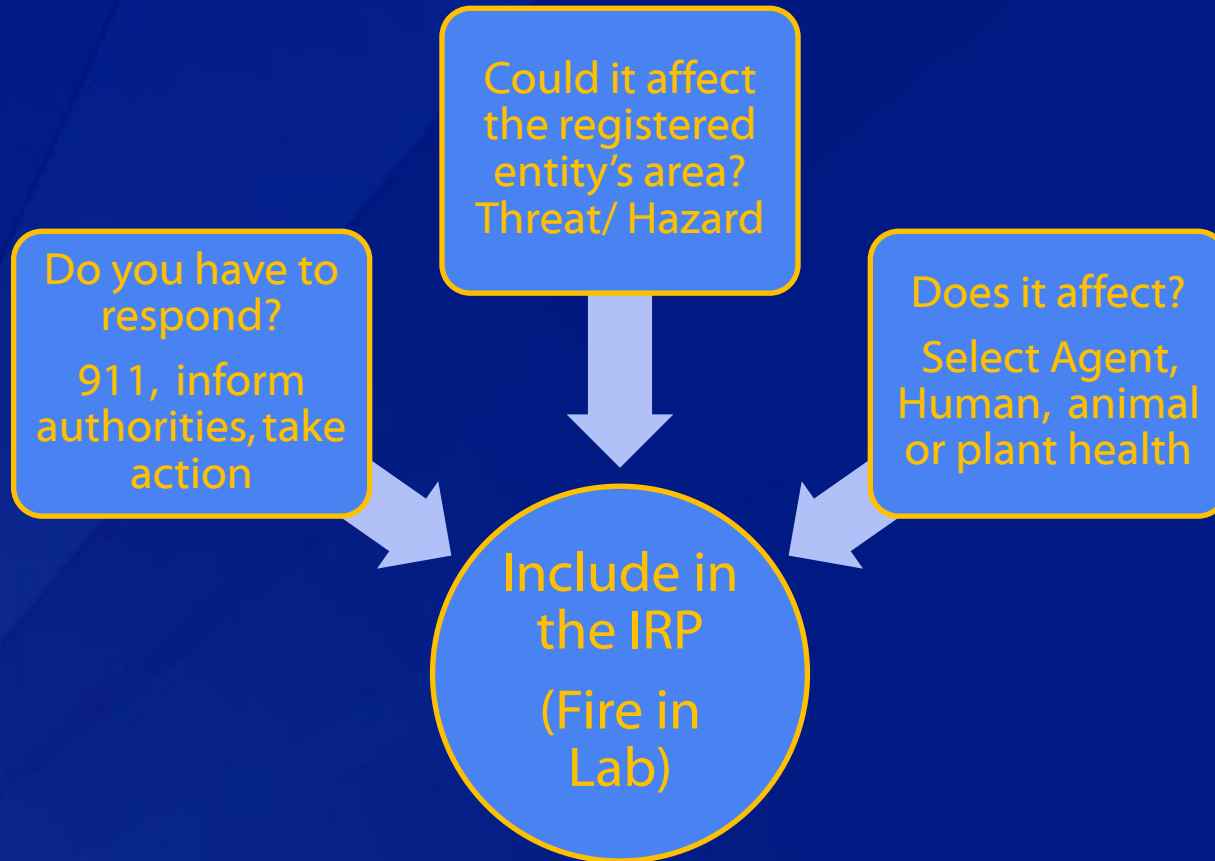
Could it affect the registered entity's area? Threat/ Hazard

Do you have to respond?

911, inform authorities, take action

Does it affect?

Select Agent, Human, animal or plant health

Include in the IRP

(Fire in Lab)